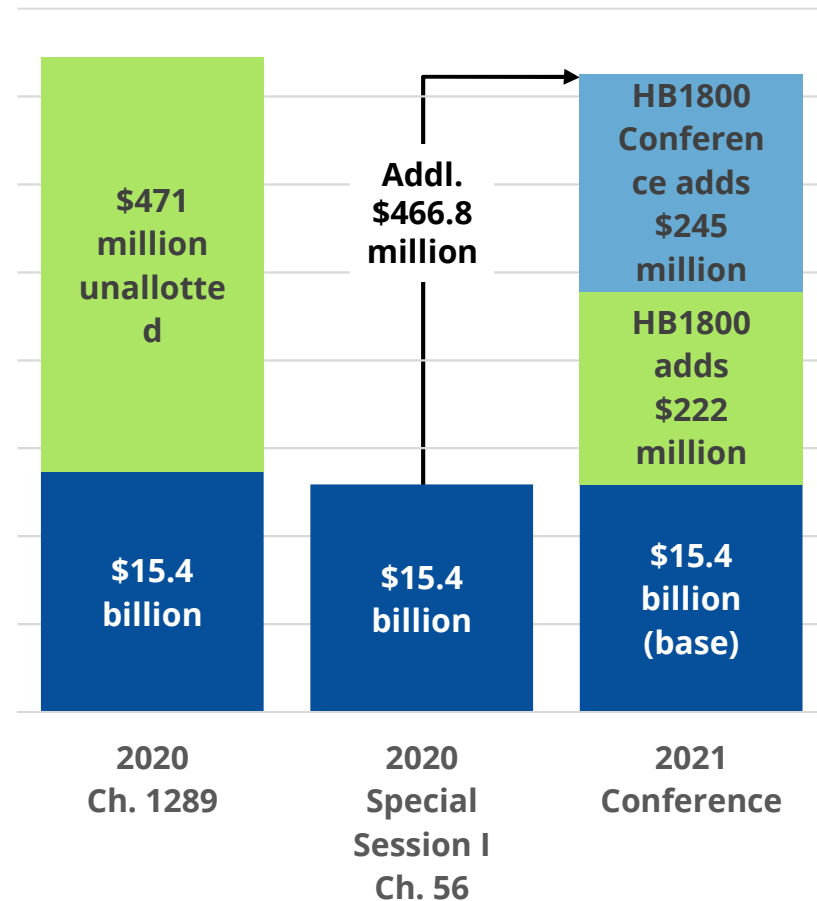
$471 million unallotte d

$15.4 billion

Addl. $466.8 million

$15.4 billion

HB1800 Conferen ce adds $245 million

HB1800 adds $222 million

$15.4 billion (base)

2020 Ch. 1289

2020 Special Session I Ch. 56

2021 Conference